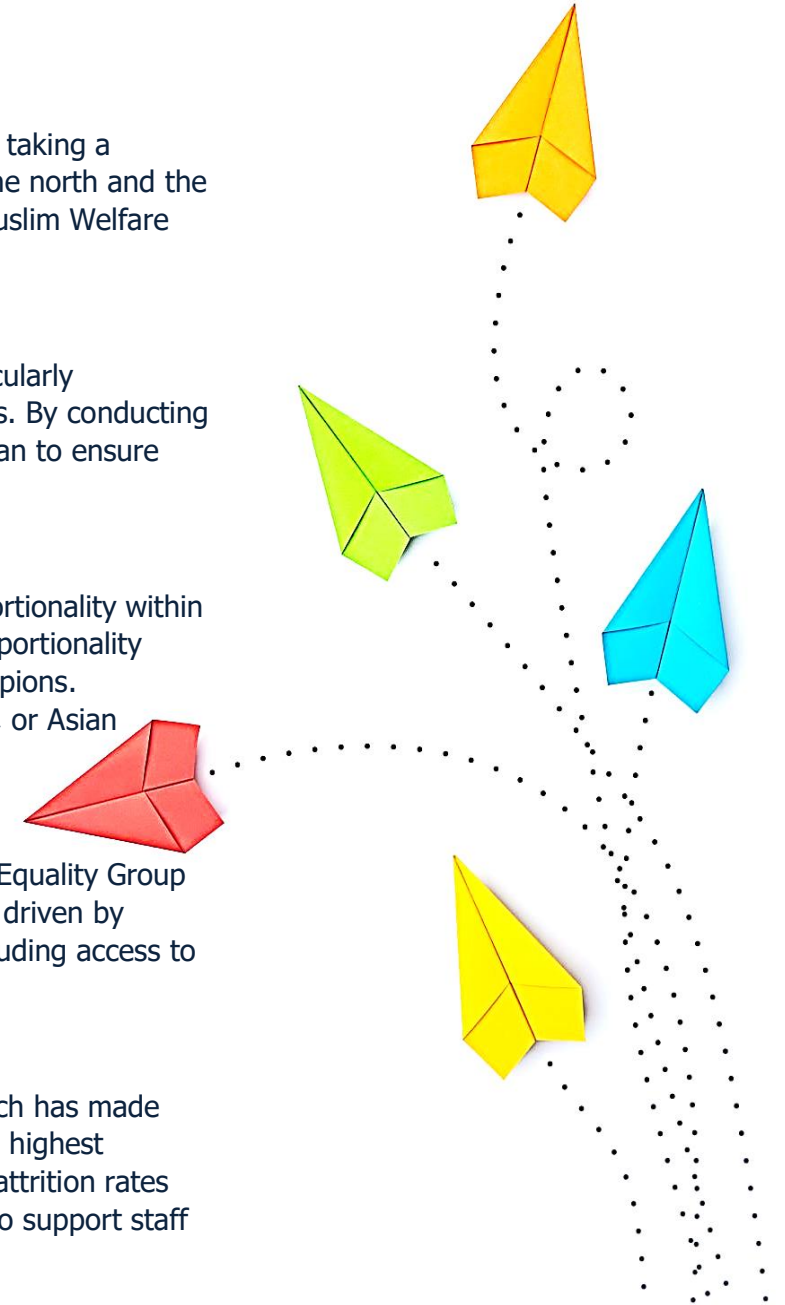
taking a
he north and the
uslim Welfare

cularly
s. By conducting
an to ensure

ortionality within
portionality
pions.
or Asian

Equality Group
driven by
uding access to

ch has made
highest
attrition rates
o support staff